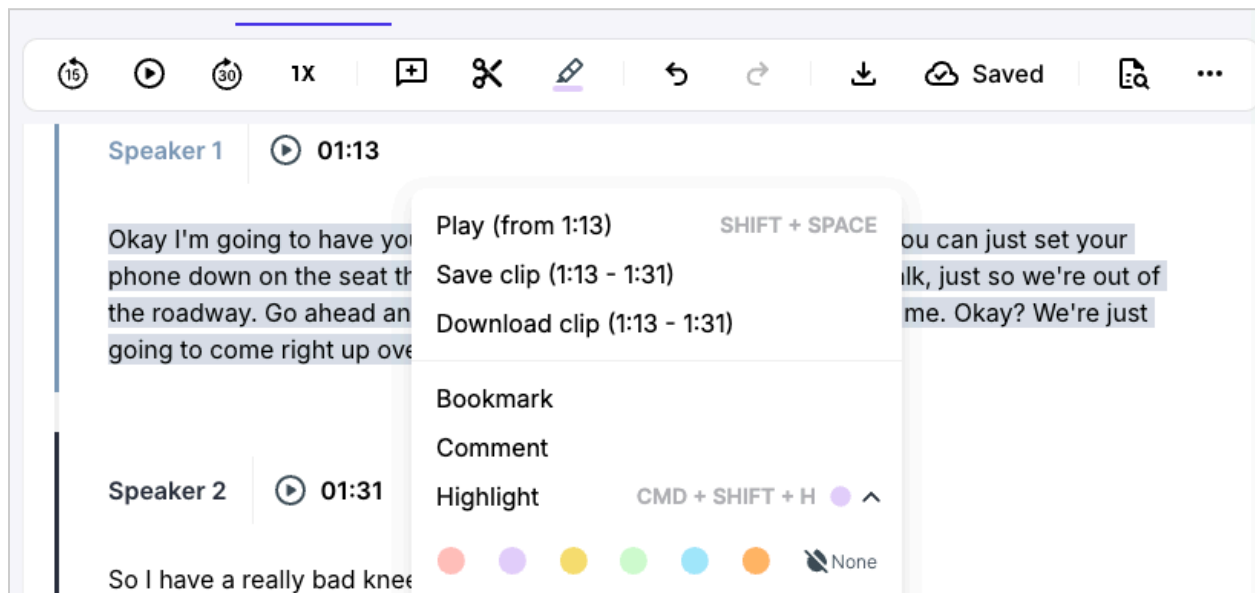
15 30 1X Saved

Speaker 1 01:13

Okay I'm going to have you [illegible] you can just set your phone down on the seat th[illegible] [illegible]lk, just so we're out of the roadway. Go ahead an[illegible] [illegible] me. Okay? We're just going to come right up ove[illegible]

Play (from 1:13) SHIFT + SPACE
Save clip (1:13 - 1:31)
Download clip (1:13 - 1:31)

Bookmark
Comment
Highlight CMD + SHIFT + H

None

Speaker 2 01:31

So I have a really bad kne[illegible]